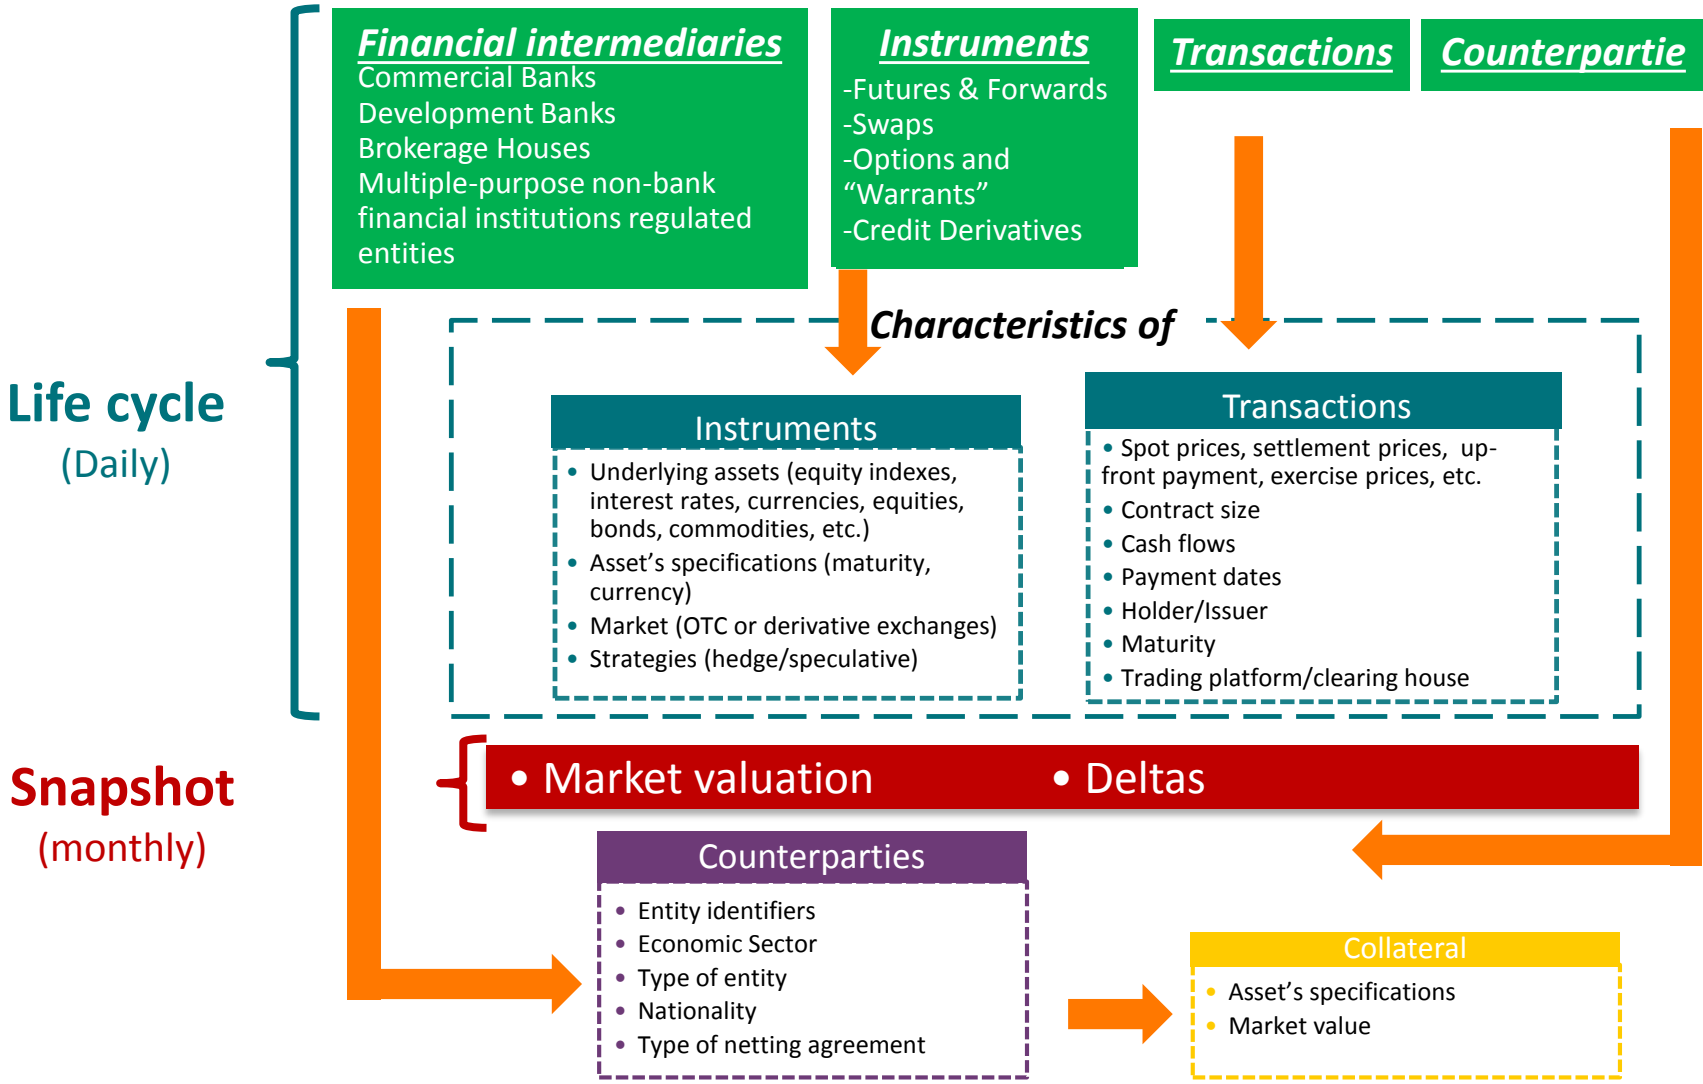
Life cycle
(Daily)

Financial intermediaries
Commercial Banks
Development Banks
Brokerage Houses
Multiple-purpose non-bank financial institutions regulated entities

Instruments
-Futures & Forwards
-Swaps
-Options and "Warrants"
-Credit Derivatives

Transactions

Counterpartie

Characteristics of

Instruments
• Underlying assets (equity indexes, interest rates, currencies, equities, bonds, commodities, etc.)
• Asset's specifications (maturity, currency)
• Market (OTC or derivative exchanges)
• Strategies (hedge/speculative)

Transactions
• Spot prices, settlement prices, up-front payment, exercise prices, etc.
• Contract size
• Cash flows
• Payment dates
• Holder/Issuer
• Maturity
• Trading platform/clearing house

Snapshot
(monthly)

• Market valuation • Deltas

Counterparties
• Entity identifiers
• Economic Sector
• Type of entity
• Nationality
• Type of netting agreement

Collateral
• Asset's specifications
• Market value